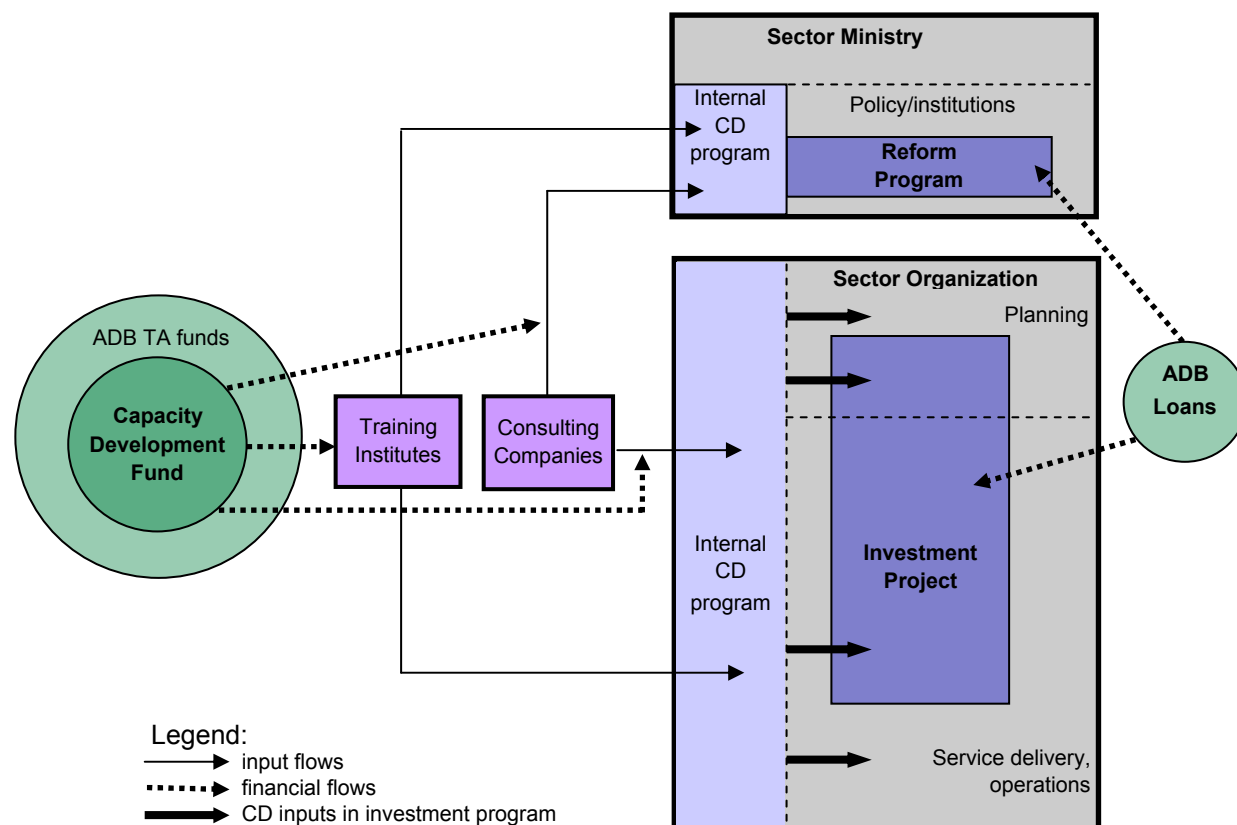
Sector Ministry

Internal CD program

Policy/institutions

Reform Program

Sector Organization

Planning

ADB TA funds

Capacity Development Fund

Training Institutes

Consulting Companies

ADB Loans

Internal CD program

Investment Project

Service delivery, operations

Legend:
input flows
financial flows
CD inputs in investment program